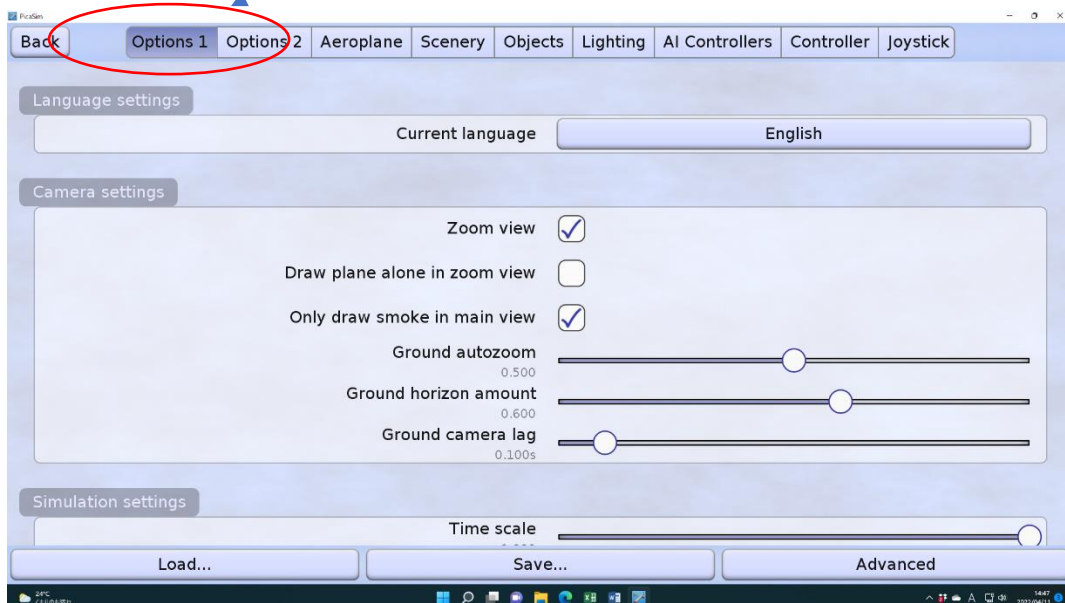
PicaSim

Back | Options 1 | Options 2 | Aeroplane | Scenery | Objects | Lighting | AI Controllers | Controller | Joystick

Language settings

Current language | English

Camera settings

Zoom view

Draw plane alone in zoom view

Only draw smoke in main view

Ground autozoom
0.500

Ground horizon amount
0.600

Ground camera lag
0.100s

Simulation settings

Time scale
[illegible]

Load... | Save... | Advanced

24°C
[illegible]

14:47
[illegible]